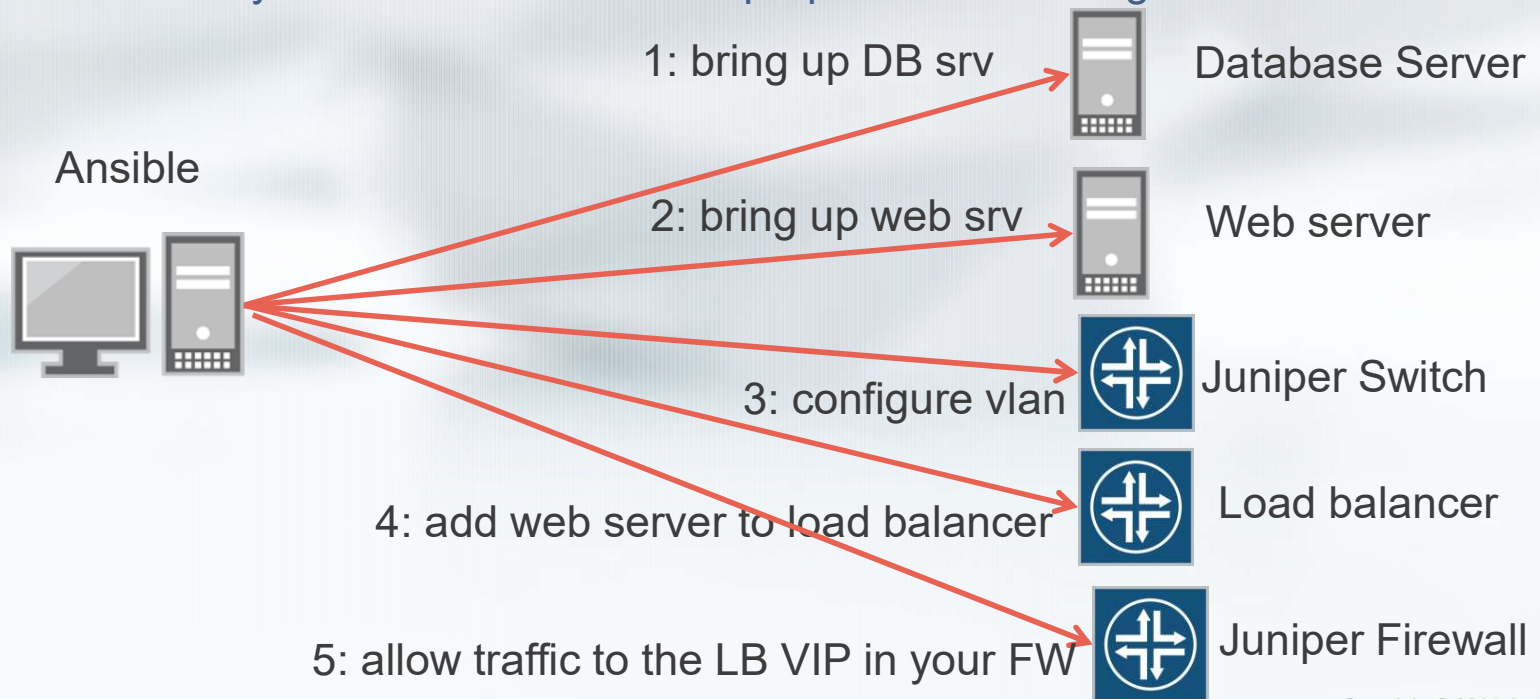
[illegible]

Ansible

1: bring up DB srv

Database Server

2: bring up web srv

Web server

3: configure vlan

Juniper Switch

4: add web server to load balancer

Load balancer

5: allow traffic to the LB VIP in your FW

Juniper Firewall